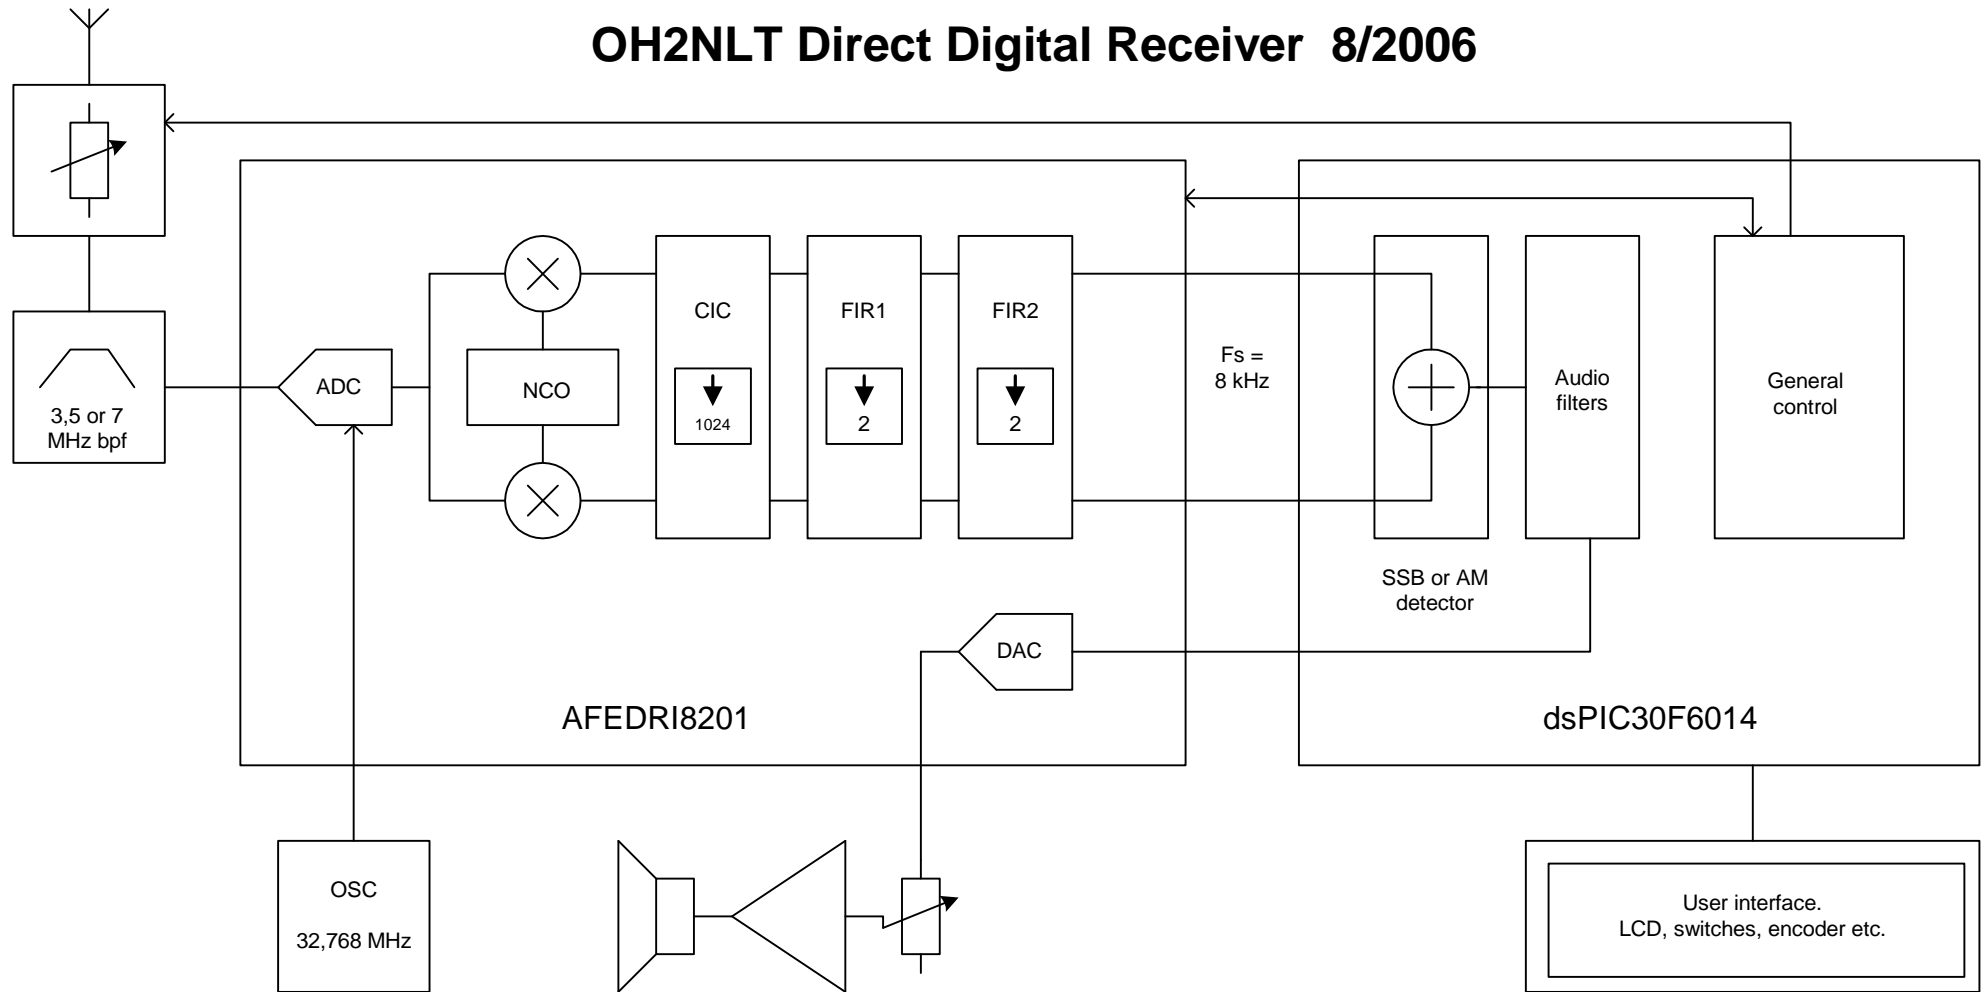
OH2NLT Direct Digital Receiver 8/2006

3,5 or 7 MHz bpf

ADC

NCO

CIC

1024

FIR1

2

FIR2

2

Fs = 8 kHz

SSB or AM detector

Audio filters

General control

DAC

AFEDRI8201

dsPIC30F6014

OSC

32,768 MHz

User interface. LCD, switches, encoder etc.